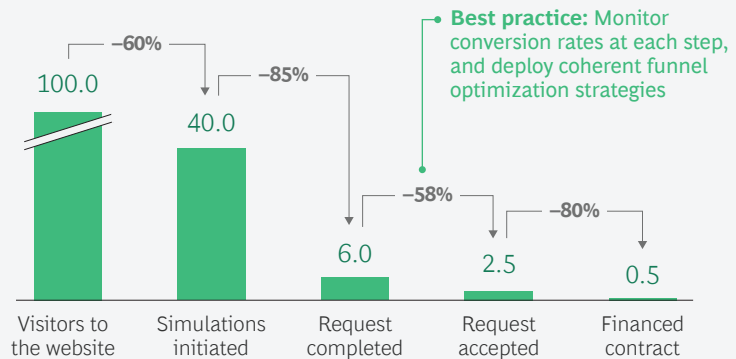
Best practice: Monitor conversion rates at each step, and deploy coherent funnel optimization strategies

–60%

–85%

–58%

–80%

100.0

40.0

6.0

2.5

0.5

Visitors to the website

Simulations initiated

Request completed

Request accepted

Financed contract